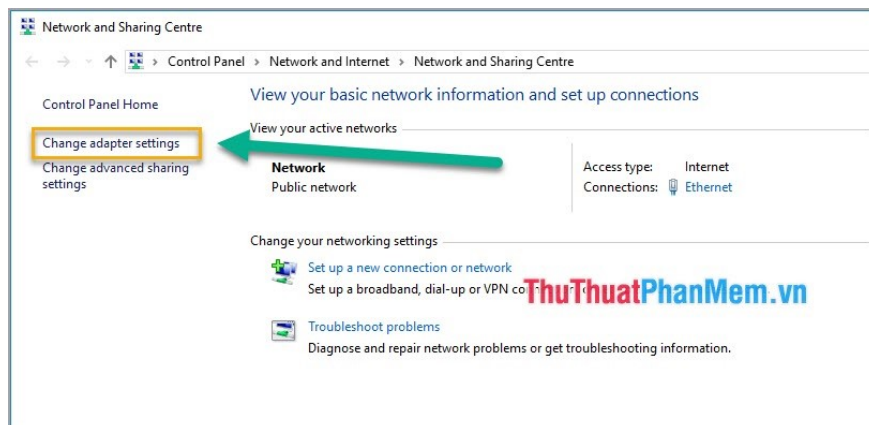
Network and Sharing Centre

Control Panel > Network and Internet > Network and Sharing Centre

Control Panel Home

Change adapter settings

Change advanced sharing settings

View your basic network information and set up connections

View your active networks

Network
Public network

Access type: Internet
Connections: Ethernet

Change your networking settings

Set up a new connection or network
Set up a broadband, dial-up or VPN co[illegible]

ThuThuatPhanMem.vn

Troubleshoot problems
Diagnose and repair network problems or get troubleshooting information.